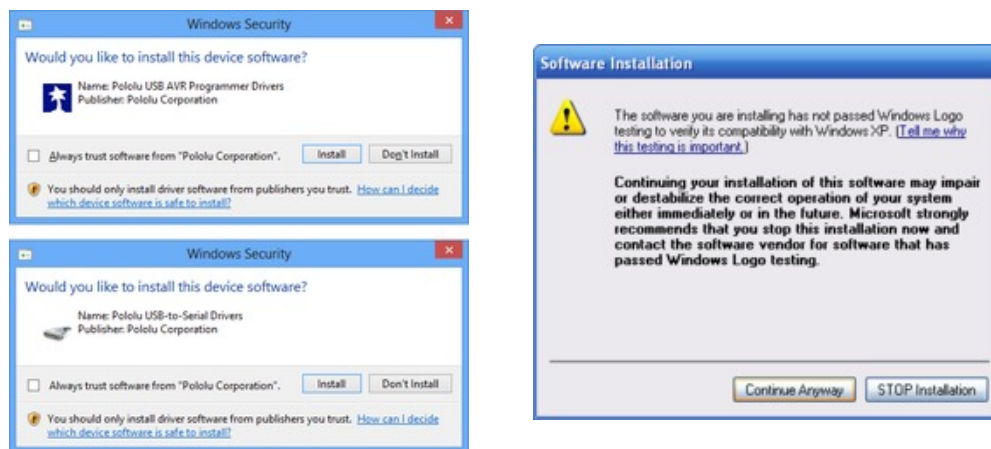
Windows Security

Would you like to install this device software?

Name: Pololu USB AVR Programmer Drivers
Publisher: Pololu Corporation

Always trust software from "Pololu Corporation".

Install

Don't Install

You should only install driver software from publishers you trust. How can I decide which device software is safe to install?

Windows Security

Would you like to install this device software?

Name: Pololu USB-to-Serial Drivers
Publisher: Pololu Corporation

Always trust software from "Pololu Corporation".

Install

Don't Install

You should only install driver software from publishers you trust. How can I decide which device software is safe to install?

Software Installation

The software you are installing has not passed Windows Logo testing to verify its compatibility with Windows XP. (Tell me why this testing is important.)

Continuing your installation of this software may impair or destabilize the correct operation of your system either immediately or in the future. Microsoft strongly recommends that you stop this installation now and contact the software vendor for software that has passed Windows Logo testing.

Continue Anyway

STOP Installation